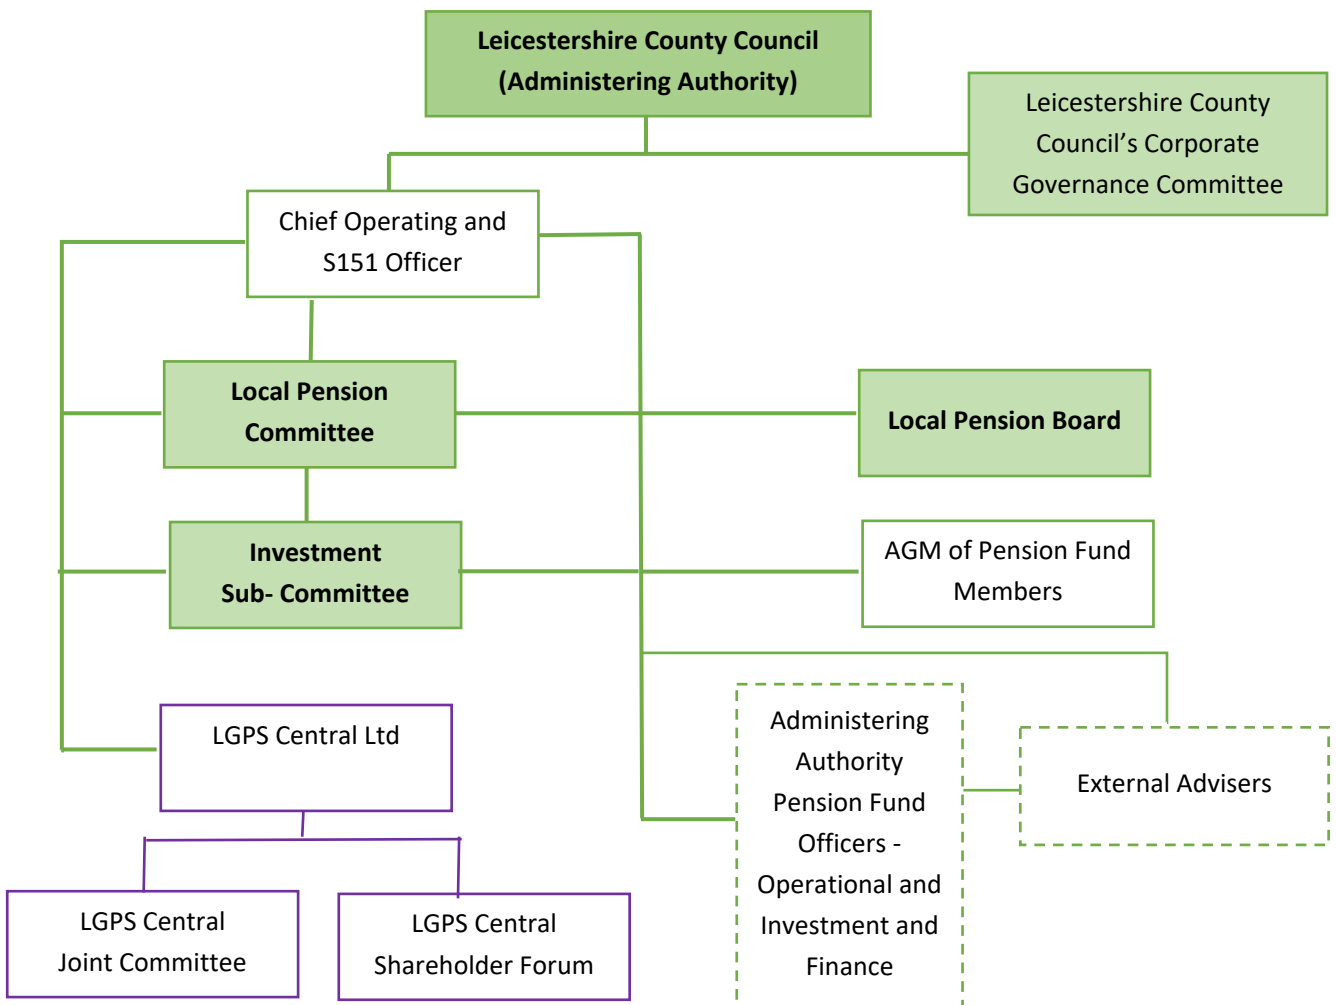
Leicestershire County Council (Administering Authority)

Leicestershire County Council's Corporate Governance Committee

Chief Operating and S151 Officer

Local Pension Committee

Local Pension Board

Investment Sub- Committee

AGM of Pension Fund Members

LGPS Central Ltd

Administering Authority Pension Fund Officers - Operational and Investment and Finance

External Advisers

LGPS Central Joint Committee

LGPS Central Shareholder Forum